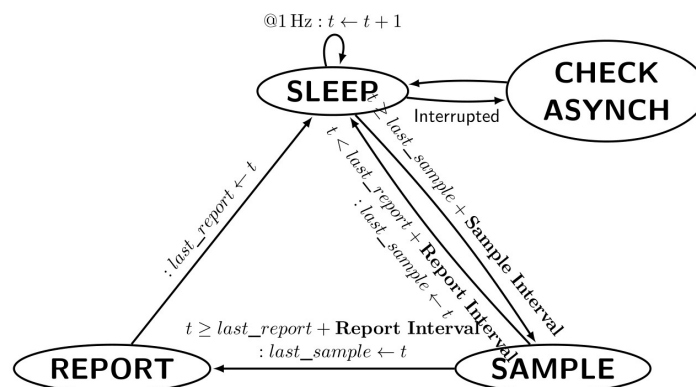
@1 Hz : $t \leftarrow t+1$

SLEEP

CHECK ASYNCH

Interrupted

$t \geq last\_sample + \textbf{Sample Interval}$

$t < last\_report + \textbf{Report Interval}$
$: last\_sample \leftarrow t$

$: last\_report \leftarrow t$

$t \geq last\_report + \textbf{Report Interval}$
$: last\_sample \leftarrow t$

REPORT

SAMPLE